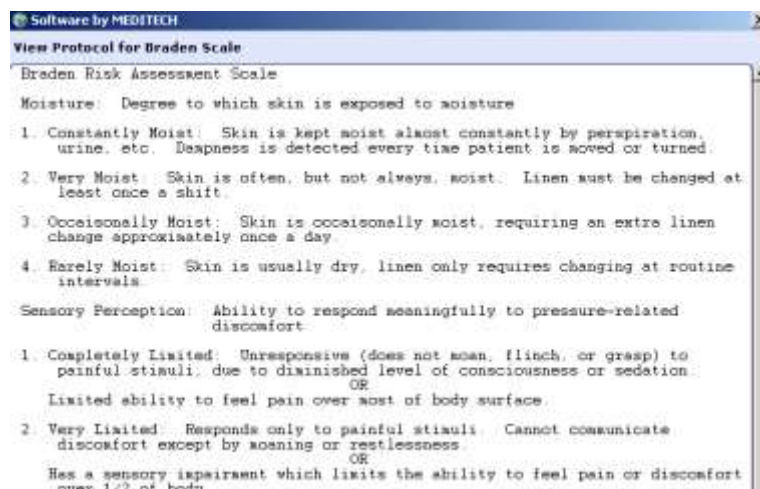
Software by MEDITECH

View Protocol for Braden Scale

Braden Risk Assessment Scale

Moisture: Degree to which skin is exposed to moisture

1. Constantly Moist: Skin is kept moist almost constantly by perspiration, urine, etc. Dampness is detected every time patient is moved or turned.

2. Very Moist: Skin is often, but not always, moist. Linen must be changed at least once a shift.

3. Occasionally Moist: Skin is occasionally moist, requiring an extra linen change approximately once a day.

4. Rarely Moist: Skin is usually dry, linen only requires changing at routine intervals.

Sensory Perception: Ability to respond meaningfully to pressure-related discomfort

1. Completely Limited: Unresponsive (does not moan, flinch, or grasp) to painful stimuli, due to diminished level of consciousness or sedation.
OR
Limited ability to feel pain over most of body surface.

2. Very Limited: Responds only to painful stimuli. Cannot communicate discomfort except by moaning or restlessness.
OR
Has a sensory impairment which limits the ability to feel pain or discomfort over 1/2 of body.